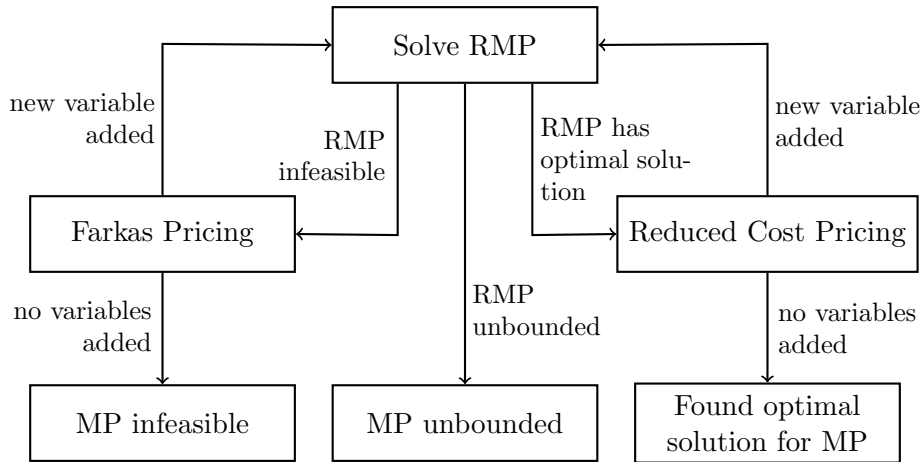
Solve RMP

new variable added

RMP infeasible

RMP has optimal solution

new variable added

Farkas Pricing

Reduced Cost Pricing

no variables added

RMP unbounded

no variables added

MP infeasible

MP unbounded

Found optimal solution for MP